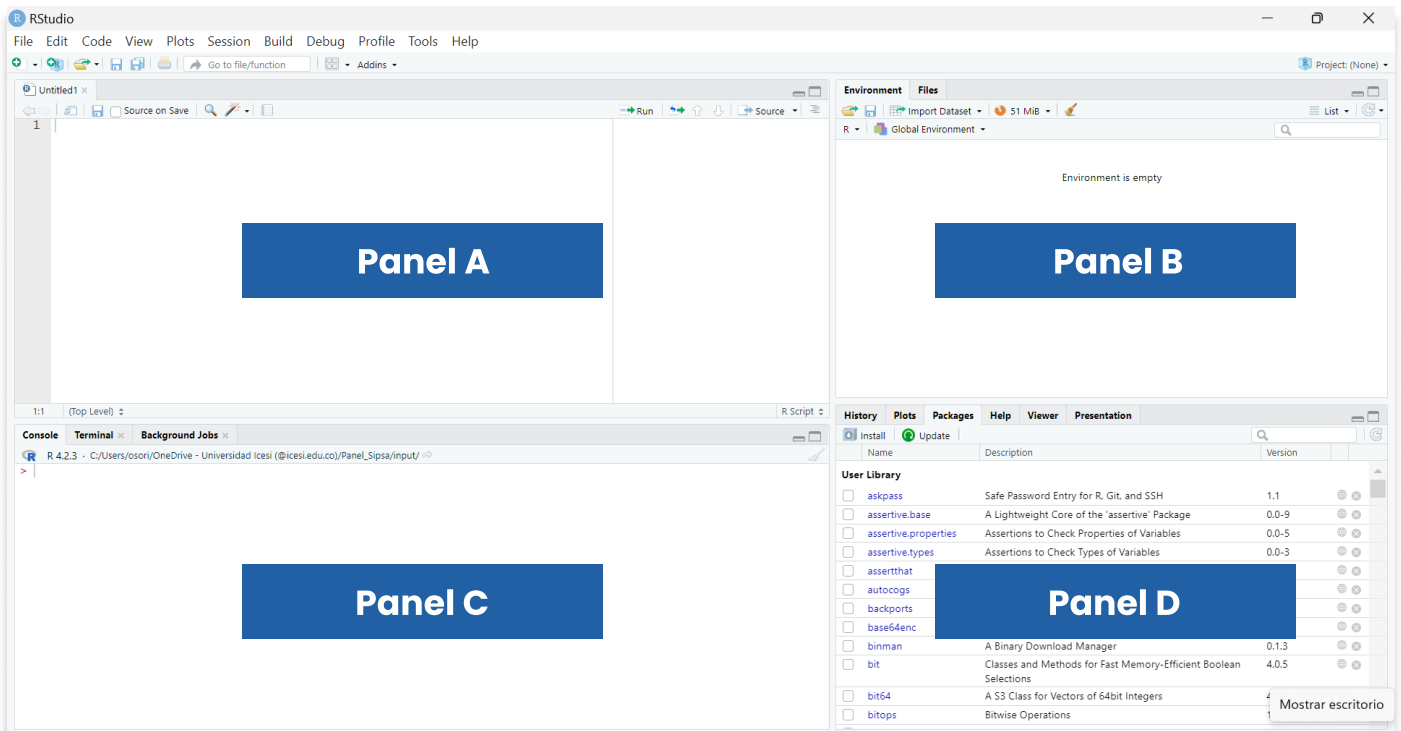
RStudio

File Edit Code View Plots Session Build Debug Profile Tools Help

Go to file/function Addins

Project: (None)

Untitled1

Source on Save

Run Source

1

Panel A

1:1 (Top Level) R Script

Environment Files

Import Dataset 51 MiB List

R Global Environment

Environment is empty

Panel B

Console Terminal Background Jobs

R 4.2.3 · C:/Users/osori/OneDrive - Universidad Icesi (@icesi.edu.co)/Panel_Sipsa/input/

>

Panel C

History Plots Packages Help Viewer Presentation

Install Update

| | Name | Description | Version |
|---|---|---|---|
| User Library | | | |
| | askpass | Safe Password Entry for R, Git, and SSH | 1.1 |
| | assertive.base | A Lightweight Core of the 'assertive' Package | 0.0-9 |
| | assertive.properties | Assertions to Check Properties of Variables | 0.0-5 |
| | assertive.types | Assertions to Check Types of Variables | 0.0-3 |
| | assertthat | | |
| | autocogs | | |
| | backports | | |
| | base64enc | | |
| | binman | A Binary Download Manager | 0.1.3 |
| | bit | Classes and Methods for Fast Memory-Efficient Boolean Selections | 4.0.5 |
| | bit64 | A S3 Class for Vectors of 64bit Integers | 4 |
| | bitops | Bitwise Operations | 1 |

Panel D

Mostrar escritorio